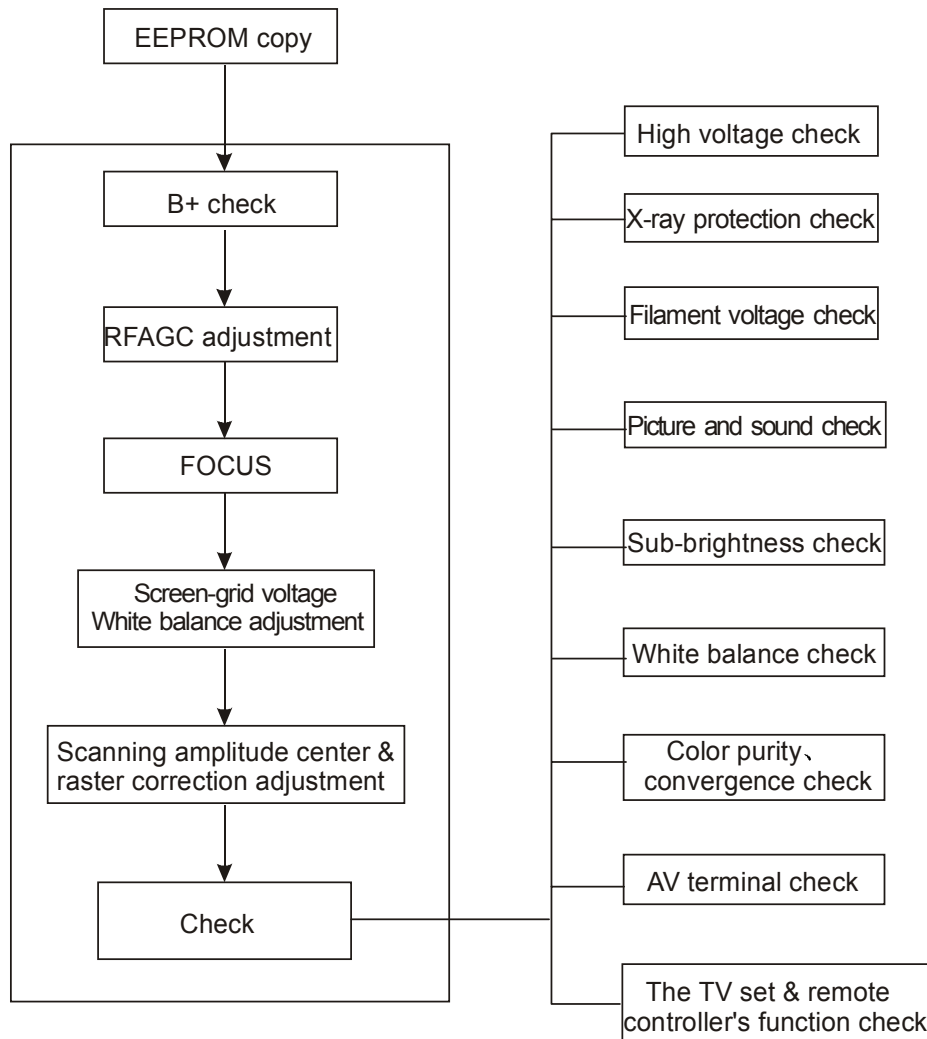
EEPROM copy

B+ check

RFAGC adjustment

FOCUS

Screen-grid voltage
White balance adjustment

Scanning amplitude center & raster correction adjustment

Check

High voltage check

X-ray protection check

Filament voltage check

Picture and sound check

Sub-brightness check

White balance check

Color purity、convergence check

AV terminal check

The TV set & remote controller's function check